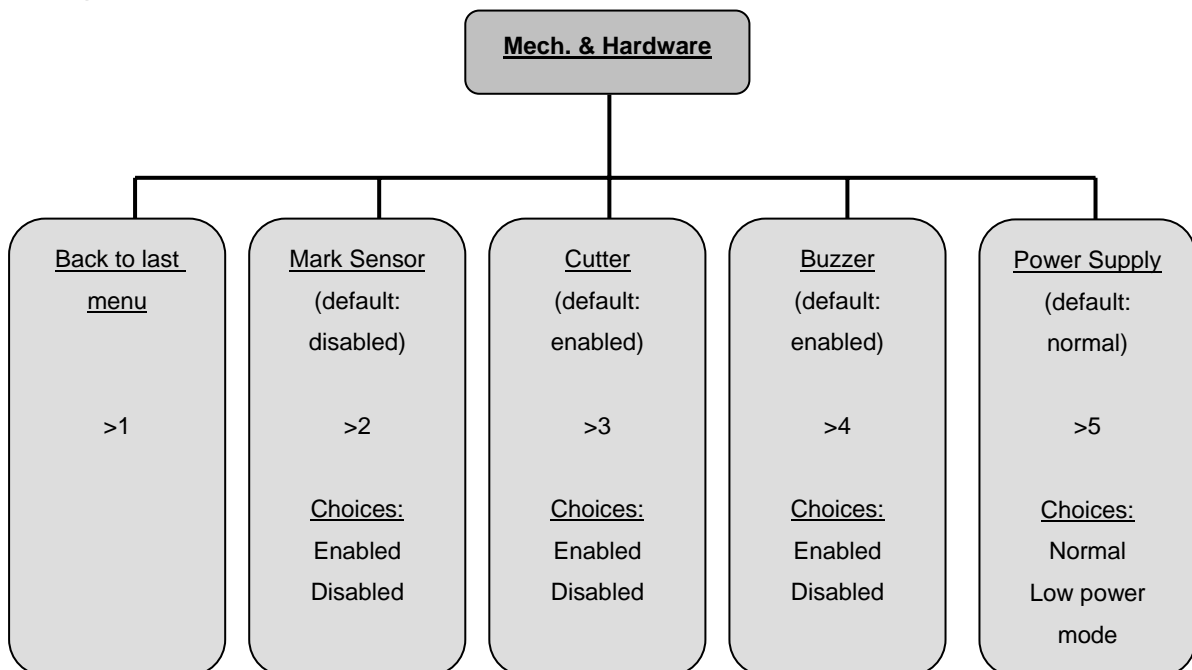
Mech. & Hardware

Back to last menu

>1

Mark Sensor (default: disabled)

>2

Choices:
Enabled
Disabled

Cutter (default: enabled)

>3

Choices:
Enabled
Disabled

Buzzer (default: enabled)

>4

Choices:
Enabled
Disabled

Power Supply (default: normal)

>5

Choices:
Normal
Low power mode